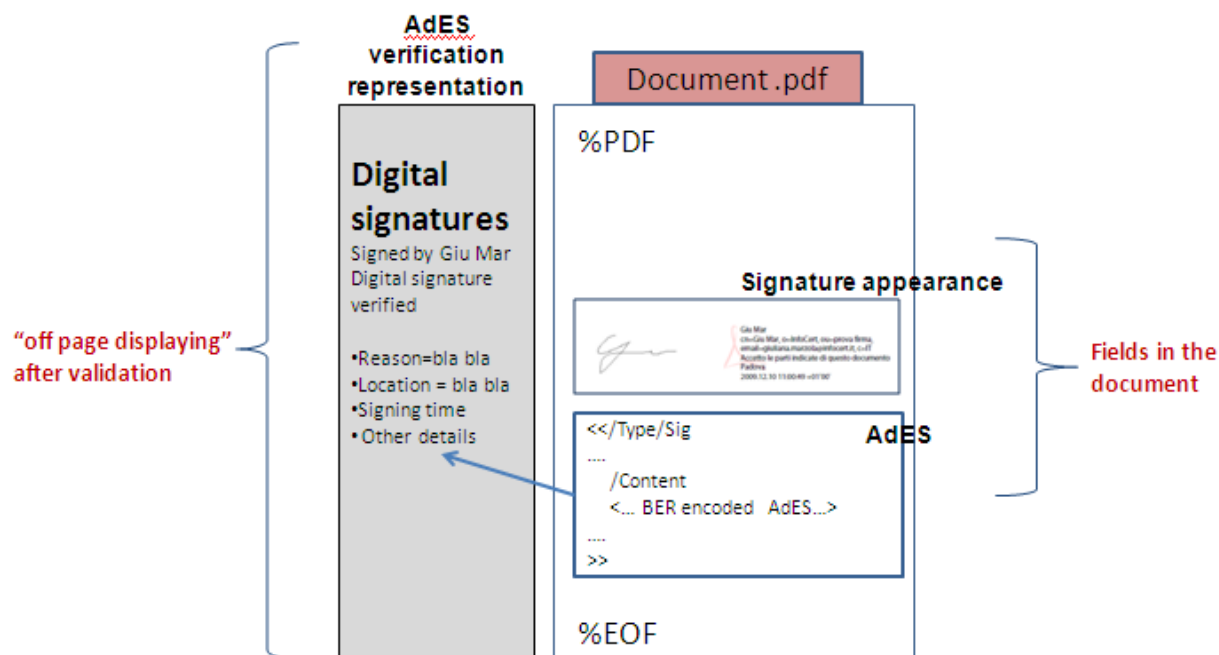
AdES verification representation

Document .pdf

%PDF

Digital signatures
Signed by Giu Mar
Digital signature verified

•Reason=bla bla
•Location = bla bla
•Signing time
• Other details

Signature appearance

Giu Mar
cn=Giu Mar, o=InfoCert, ou=prova firma, email=giuliana.marzola@infocert.it, c=IT
Accetto le parti indicate di questo documento
Padova
2009.12.10 11:00:49 +01'00'

<</Type/Sig
....
/Content
<... BER encoded AdES...>
....
>>

AdES

"off page displaying" after validation

Fields in the document

%EOF